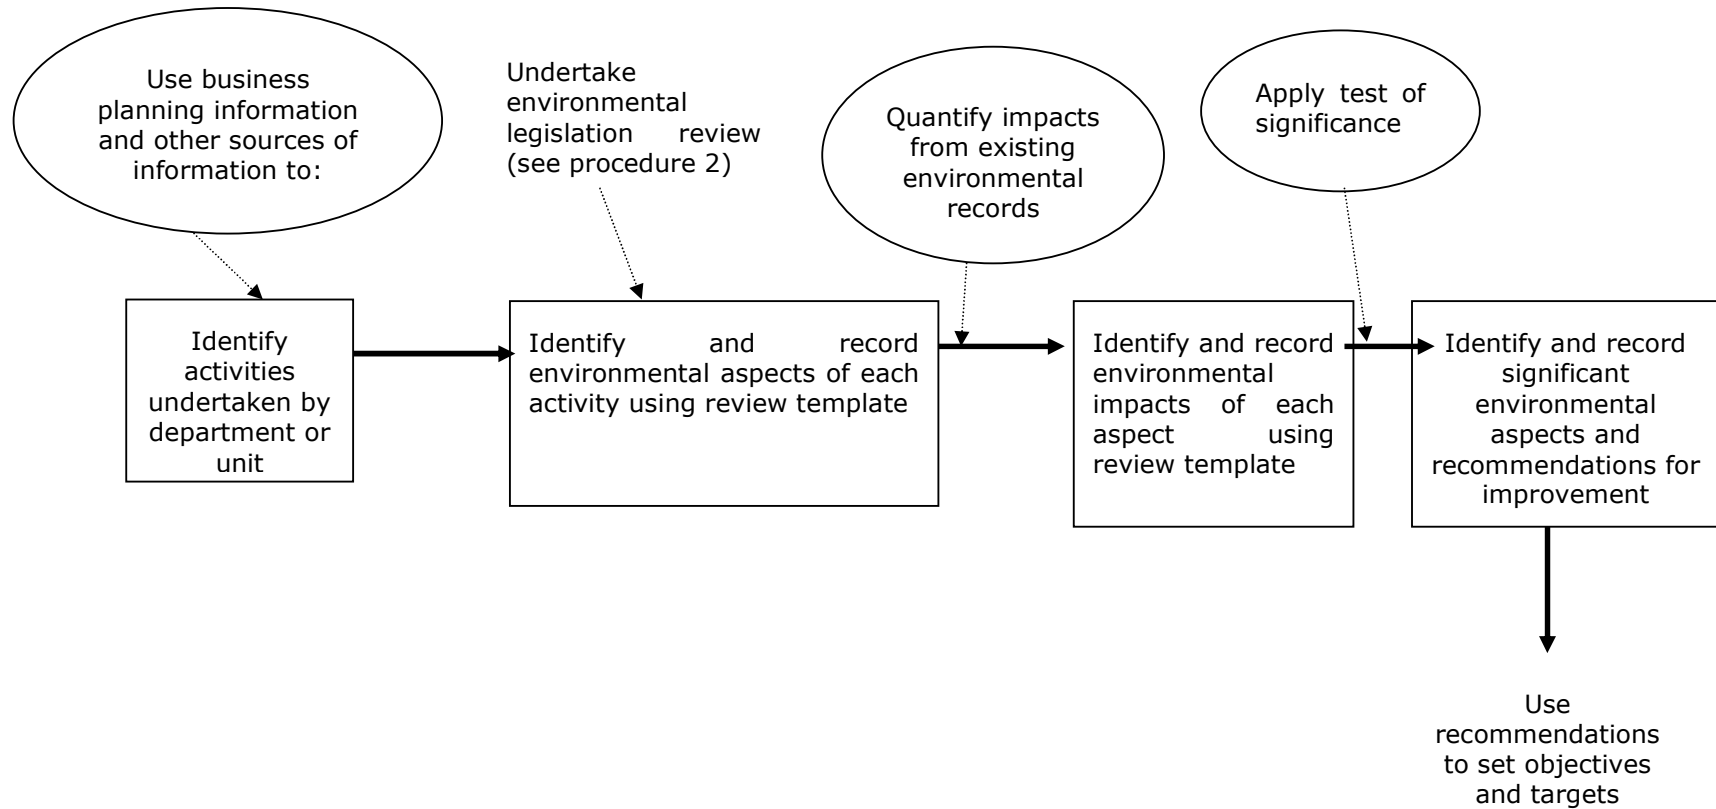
Use business planning information and other sources of information to:

Undertake environmental legislation review (see procedure 2)

Quantify impacts from existing environmental records

Apply test of significance

Identify activities undertaken by department or unit

Identify and record environmental aspects of each activity using review template

Identify and record environmental impacts of each aspect using review template

Identify and record significant environmental aspects and recommendations for improvement

Use recommendations to set objectives and targets